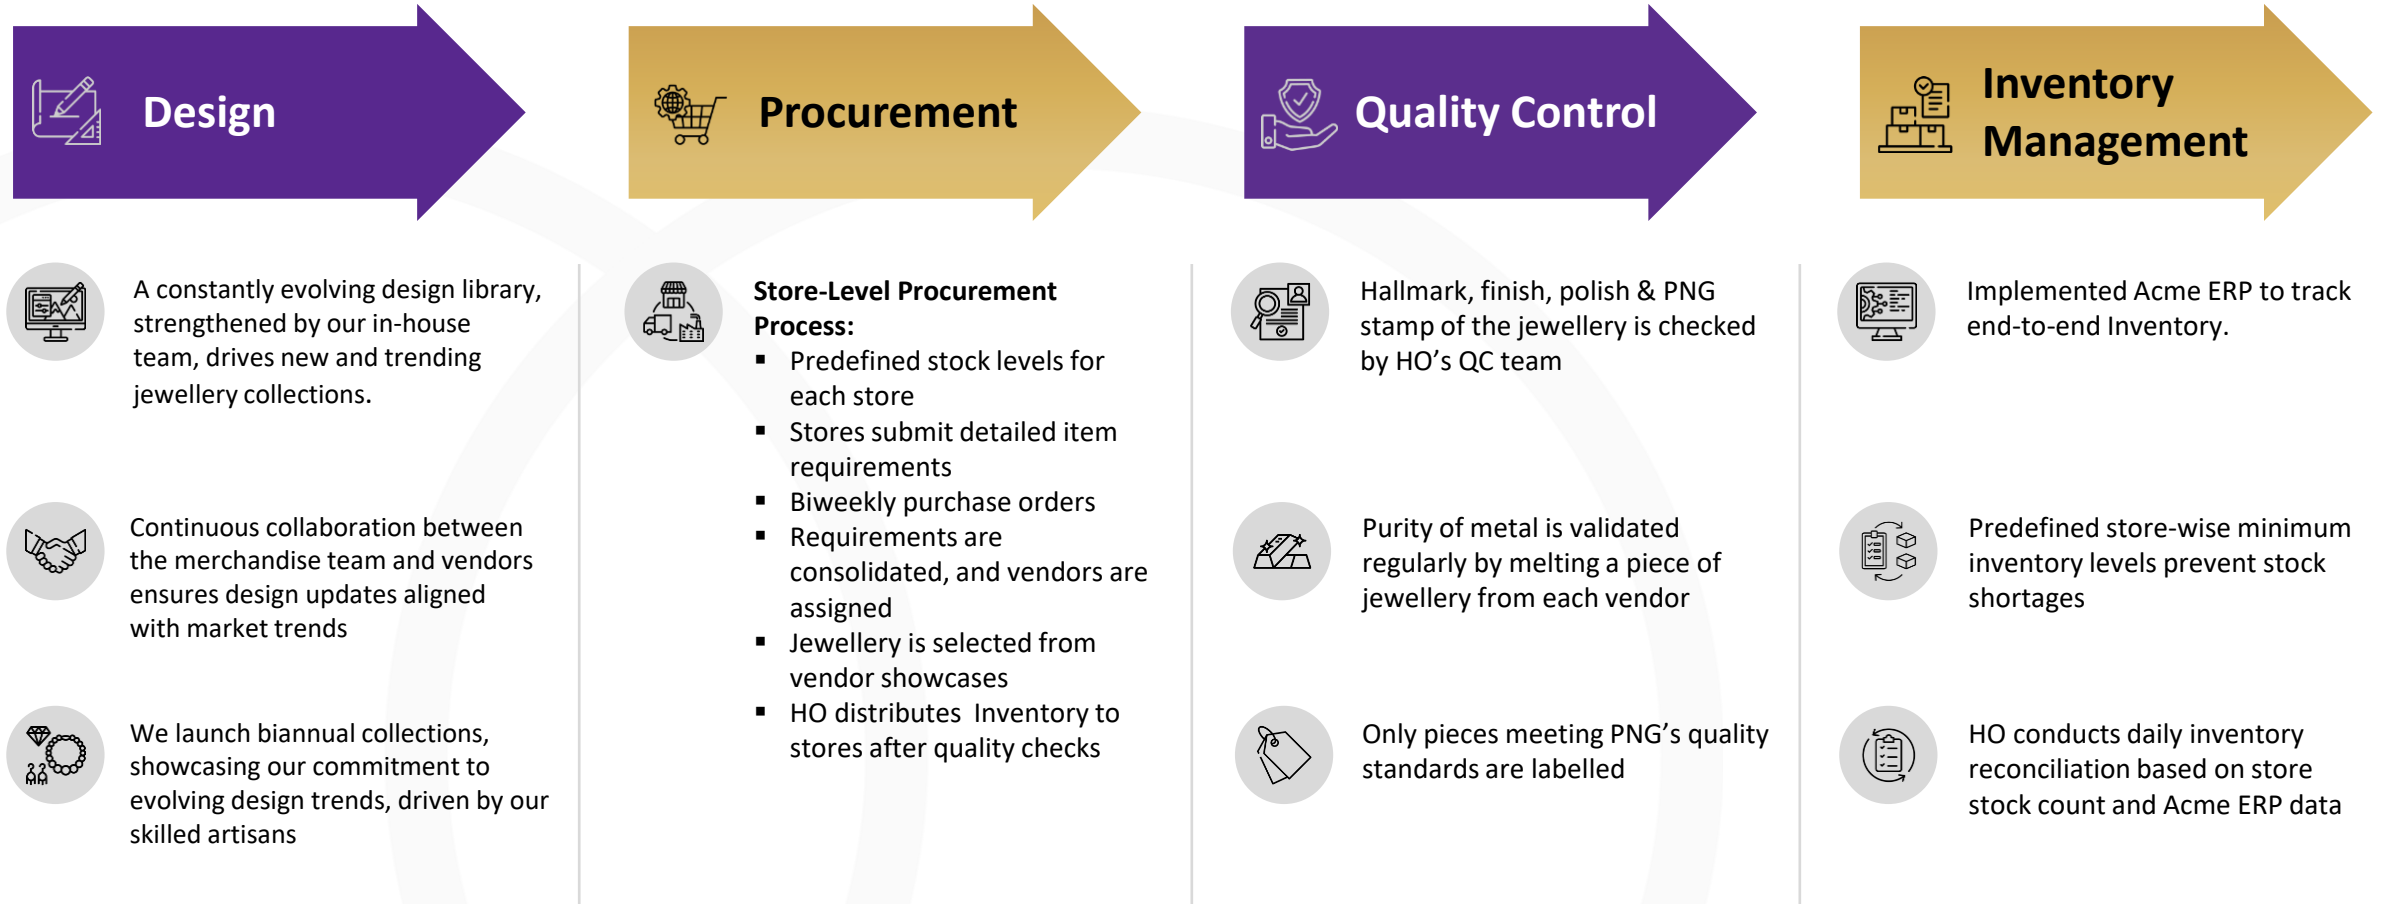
Design

A constantly evolving design library, strengthened by our in-house team, drives new and trending jewellery collections.

Continuous collaboration between the merchandise team and vendors ensures design updates aligned with market trends

We launch biannual collections, showcasing our commitment to evolving design trends, driven by our skilled artisans

Procurement

**Store-Level Procurement Process:**

- Predefined stock levels for each store
- Stores submit detailed item requirements
- Biweekly purchase orders
- Requirements are consolidated, and vendors are assigned
- Jewellery is selected from vendor showcases
- HO distributes Inventory to stores after quality checks

Quality Control

Hallmark, finish, polish & PNG stamp of the jewellery is checked by HO's QC team

Purity of metal is validated regularly by melting a piece of jewellery from each vendor

Only pieces meeting PNG's quality standards are labelled

Inventory Management

Implemented Acme ERP to track end-to-end Inventory.

Predefined store-wise minimum inventory levels prevent stock shortages

HO conducts daily inventory reconciliation based on store stock count and Acme ERP data